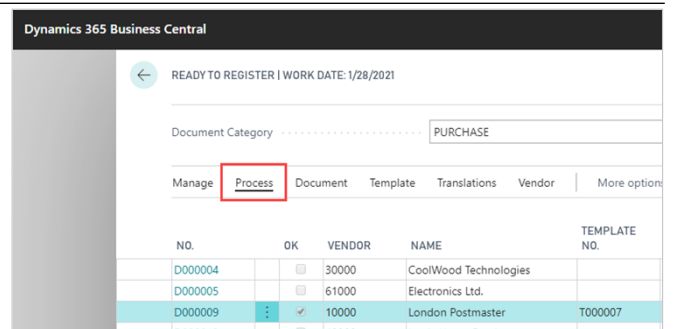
Dynamics 365 Business Central

READY TO REGISTER | WORK DATE: 1/28/2021

Document Category PURCHASE

Manage Process Document Template Translations Vendor More options

| NO. | | OK | VENDOR | NAME | TEMPLATE NO. |
|---|---|---|---|---|---|
| D000004 | | | 30000 | CoolWood Technologies | |
| D000005 | | | 61000 | Electronics Ltd. | |
| D000009 | ⋮ | ✓ | 10000 | London Postmaster | T000007 |